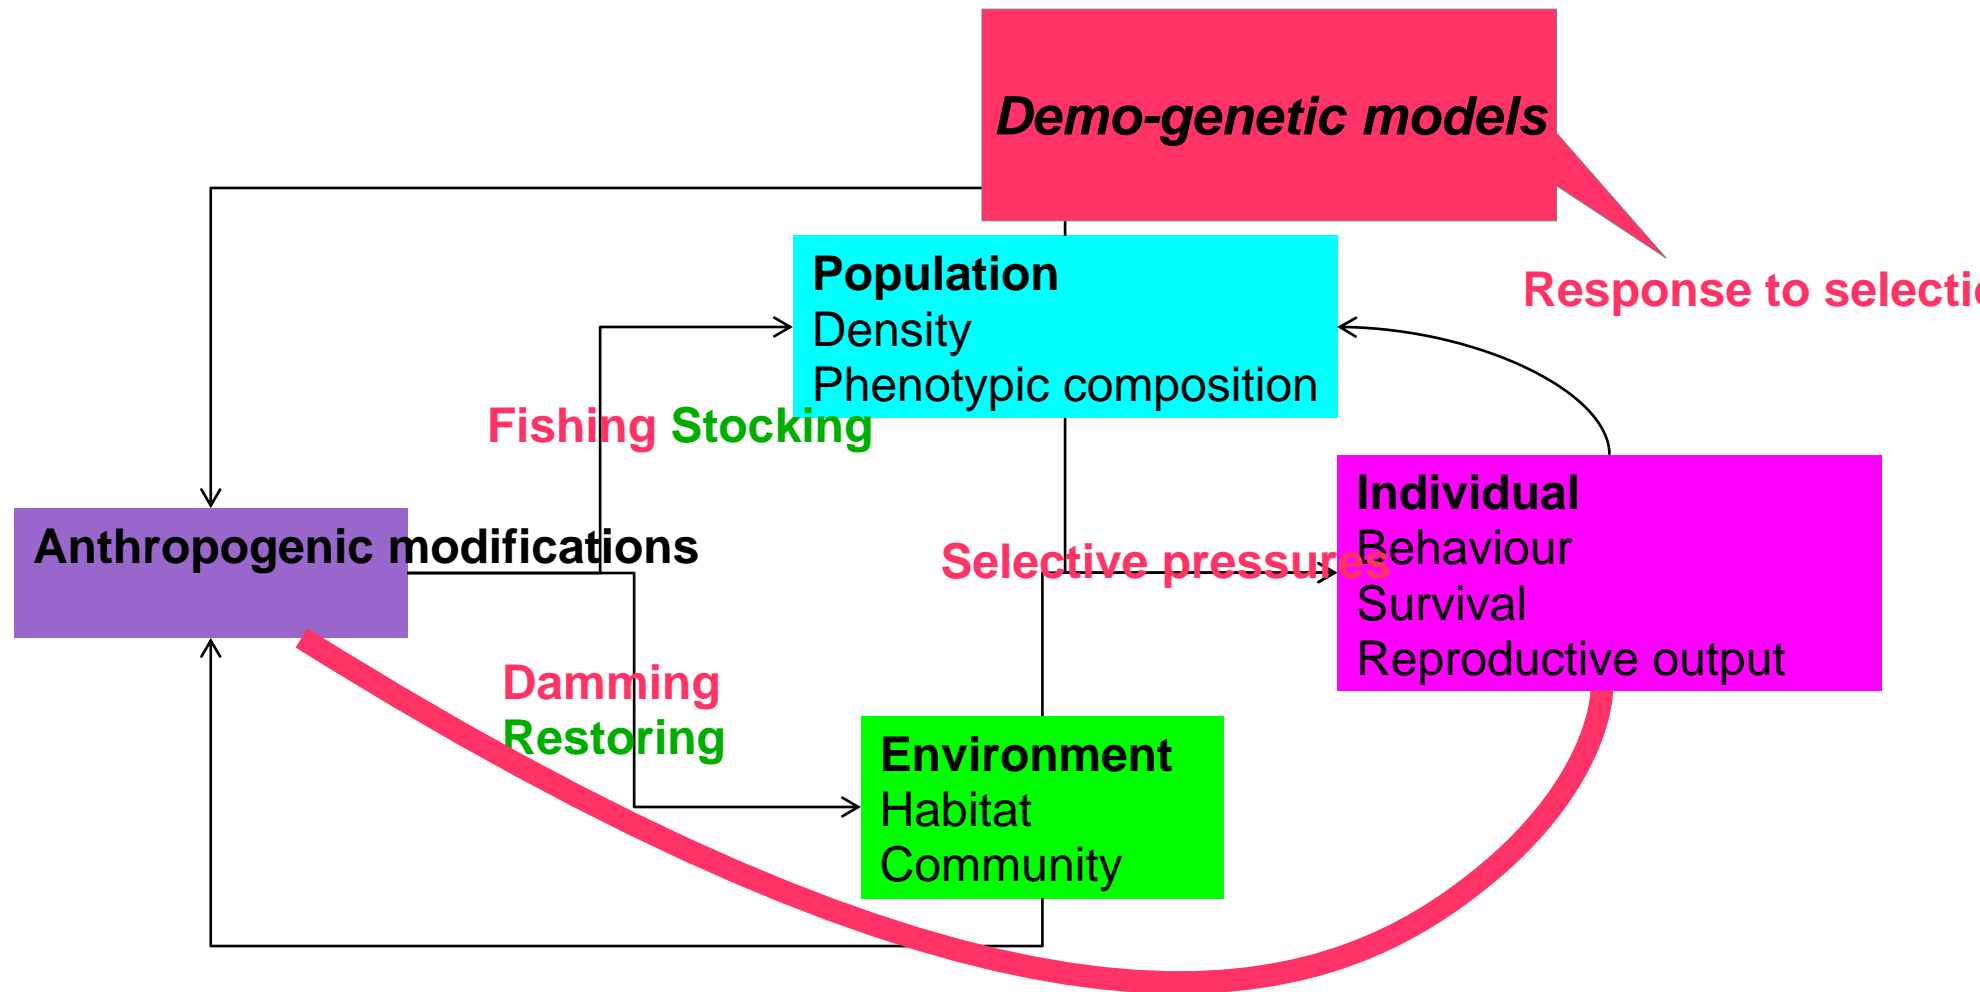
Demo-genetic models

Response to selecti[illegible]

Population
Density
Phenotypic composition

Fishing Stocking

Individual
Behaviour
Survival
Reproductive output

Anthropogenic modifications

Selective pressures

Damming
Restoring

Environment
Habitat
Community